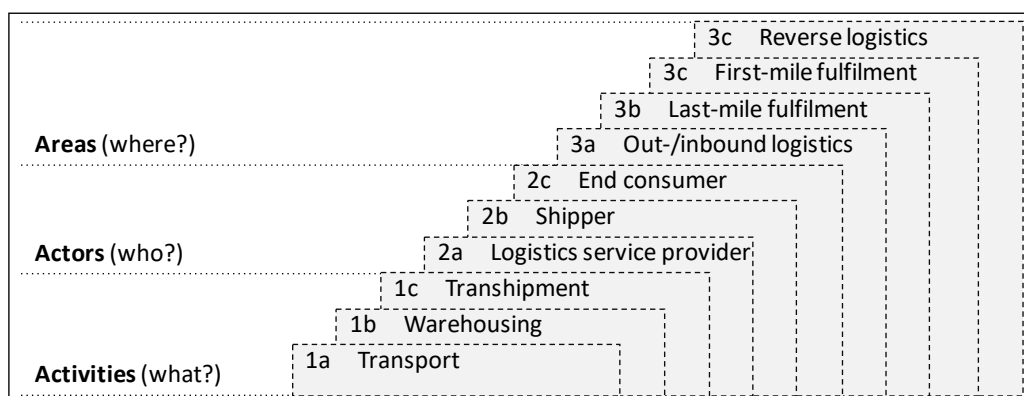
3c Reverse logistics

3c First-mile fulfilment

3b Last-mile fulfilment

**Areas** (where?)

3a Out-/inbound logistics

2c End consumer

2b Shipper

**Actors** (who?)

2a Logistics service provider

1c Transhipment

1b Warehousing

1a Transport

**Activities** (what?)